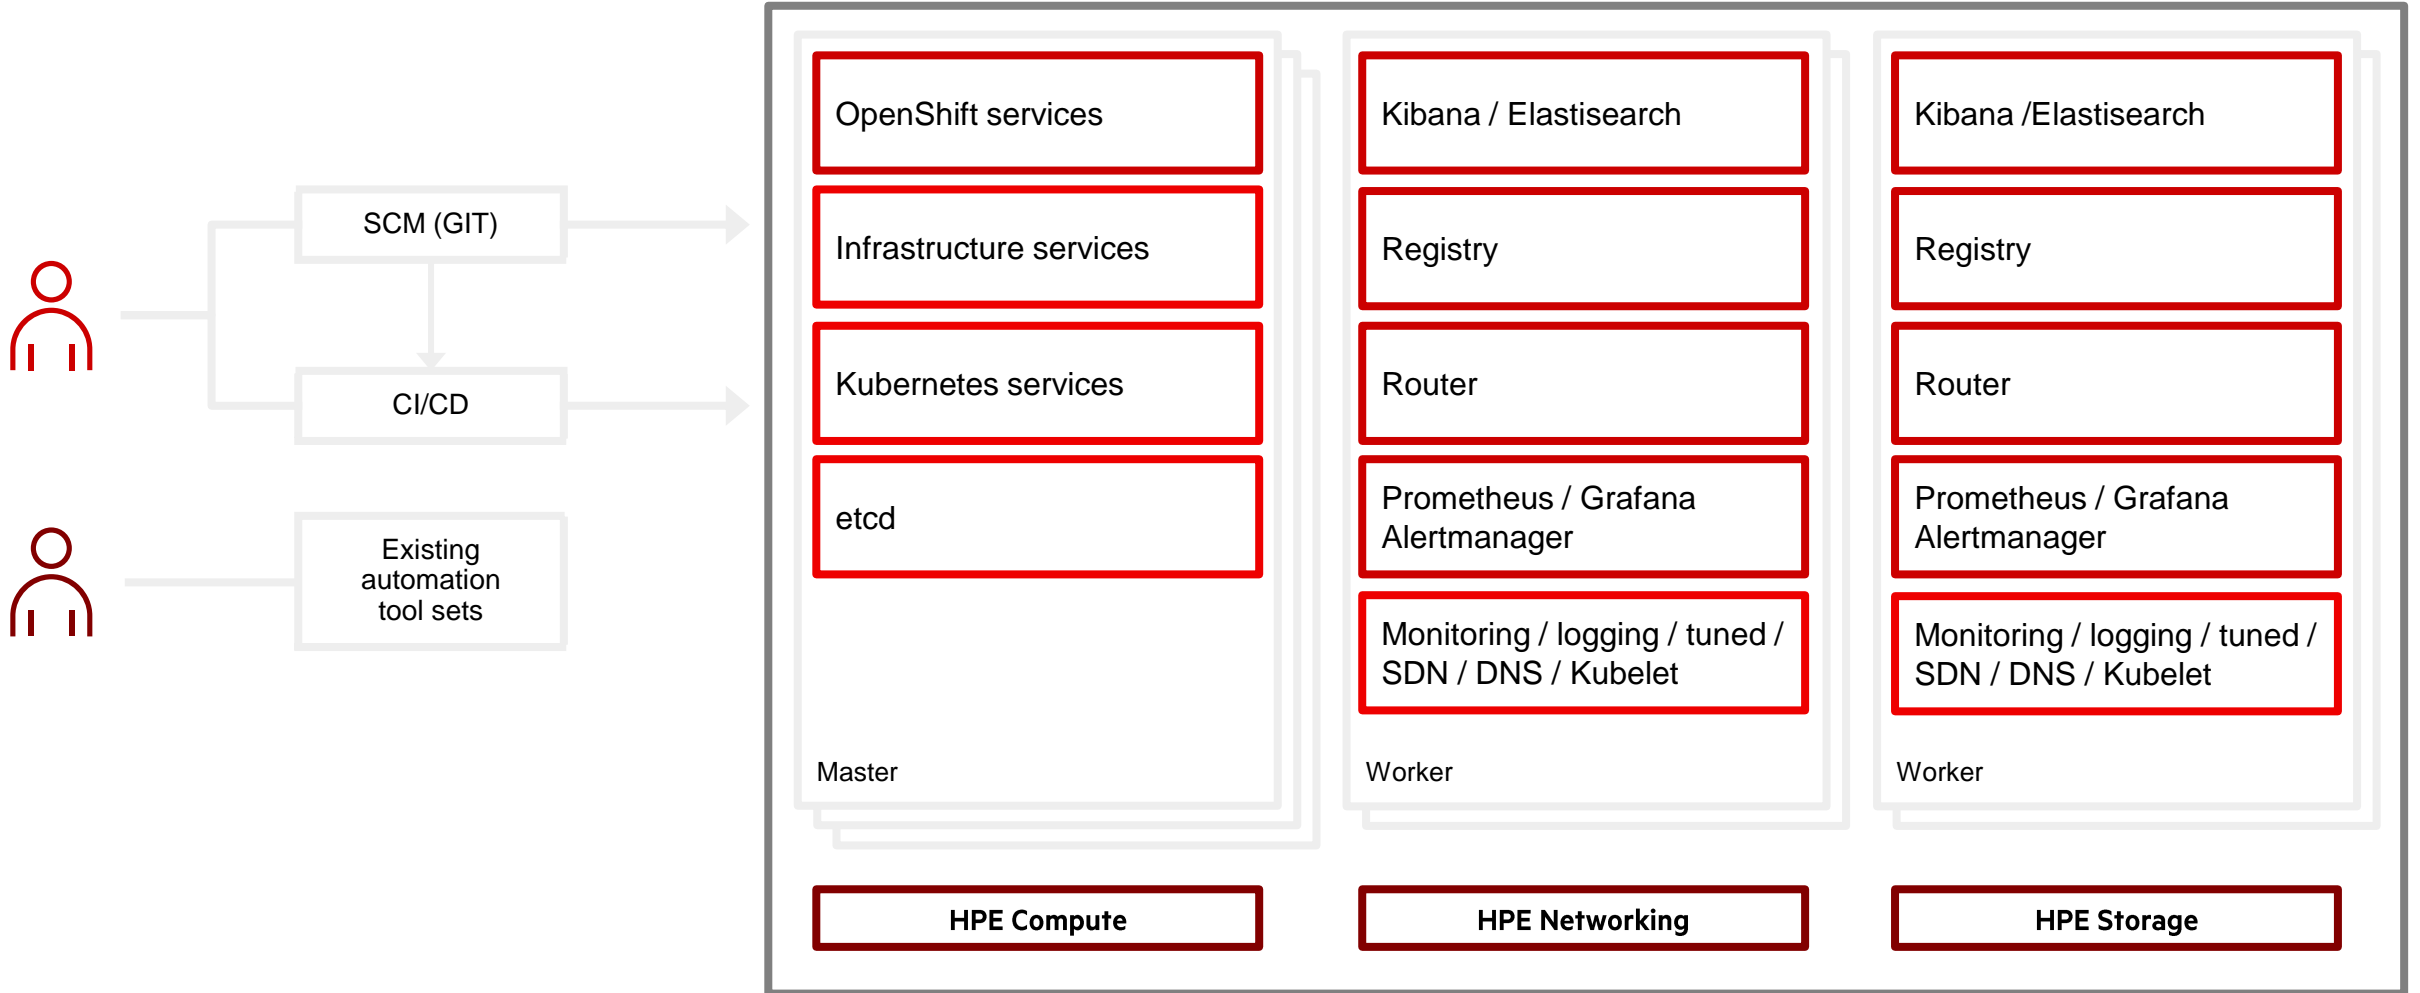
SCM (GIT)

CI/CD

Existing automation tool sets

OpenShift services

Infrastructure services

Kubernetes services

etcd

Master

Kibana / Elastisearch

Registry

Router

Prometheus / Grafana Alertmanager

Monitoring / logging / tuned / SDN / DNS / Kubelet

Worker

Kibana /Elastisearch

Registry

Router

Prometheus / Grafana Alertmanager

Monitoring / logging / tuned / SDN / DNS / Kubelet

Worker

HPE Compute

HPE Networking

HPE Storage